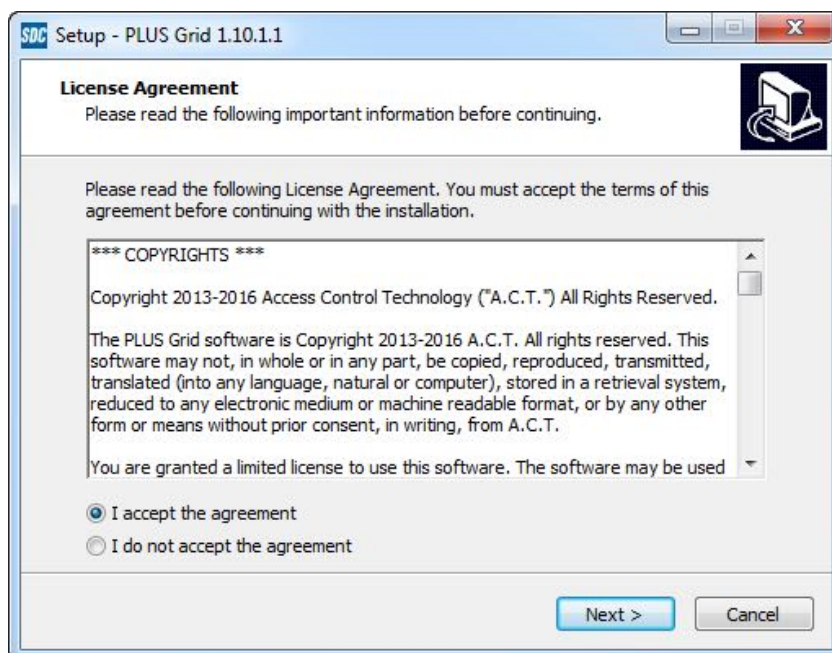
SDC Setup - PLUS Grid 1.10.1.1

License Agreement
Please read the following important information before continuing.

Please read the following License Agreement. You must accept the terms of this agreement before continuing with the installation.

*** COPYRIGHTS ***

Copyright 2013-2016 Access Control Technology ("A.C.T.") All Rights Reserved.

The PLUS Grid software is Copyright 2013-2016 A.C.T. All rights reserved. This software may not, in whole or in any part, be copied, reproduced, transmitted, translated (into any language, natural or computer), stored in a retrieval system, reduced to any electronic medium or machine readable format, or by any other form or means without prior consent, in writing, from A.C.T.

You are granted a limited license to use this software. The software may be used

I accept the agreement
I do not accept the agreement

Next >
Cancel